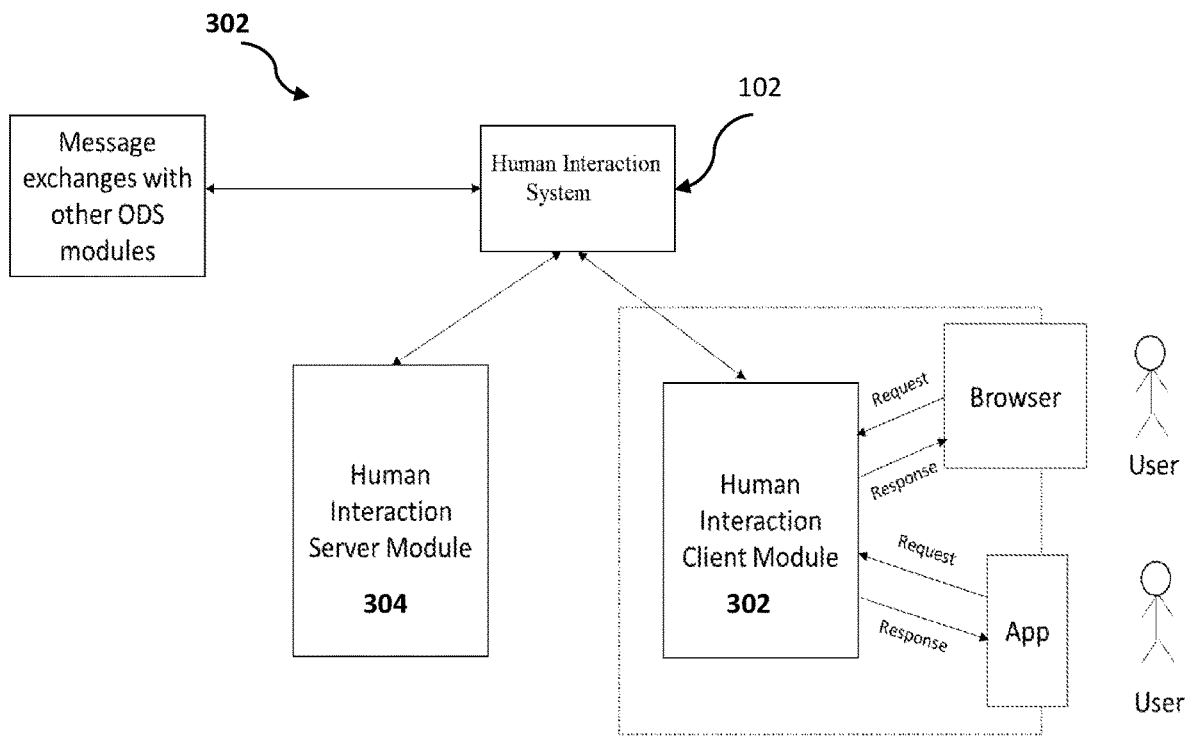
302

102

Message exchanges with other ODS modules

Human Interaction System

Human Interaction Server Module

304

Human Interaction Client Module

302

Request

Response

Browser

Request

Response

App

User

User